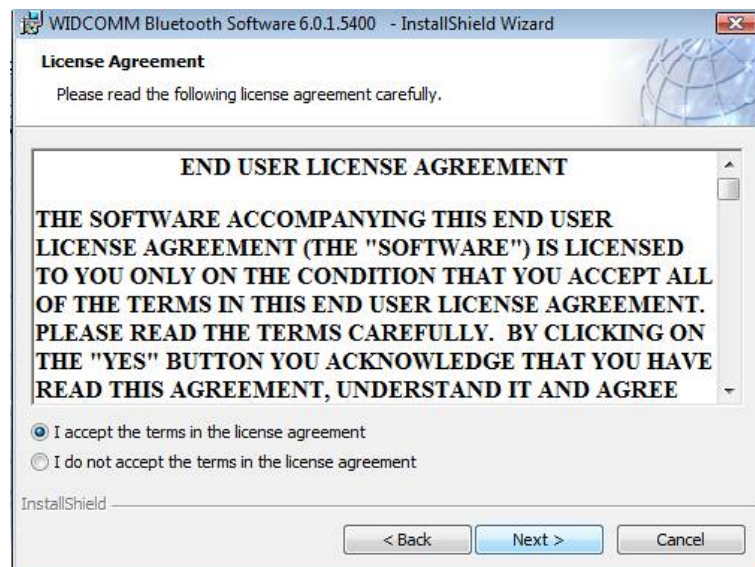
WIDCOMM Bluetooth Software 6.0.1.5400 - InstallShield Wizard

License Agreement

Please read the following license agreement carefully.

END USER LICENSE AGREEMENT

THE SOFTWARE ACCOMPANYING THIS END USER LICENSE AGREEMENT (THE "SOFTWARE") IS LICENSED TO YOU ONLY ON THE CONDITION THAT YOU ACCEPT ALL OF THE TERMS IN THIS END USER LICENSE AGREEMENT. PLEASE READ THE TERMS CAREFULLY. BY CLICKING ON THE "YES" BUTTON YOU ACKNOWLEDGE THAT YOU HAVE READ THIS AGREEMENT, UNDERSTAND IT AND AGREE

I accept the terms in the license agreement

I do not accept the terms in the license agreement

InstallShield

< Back

Next >

Cancel